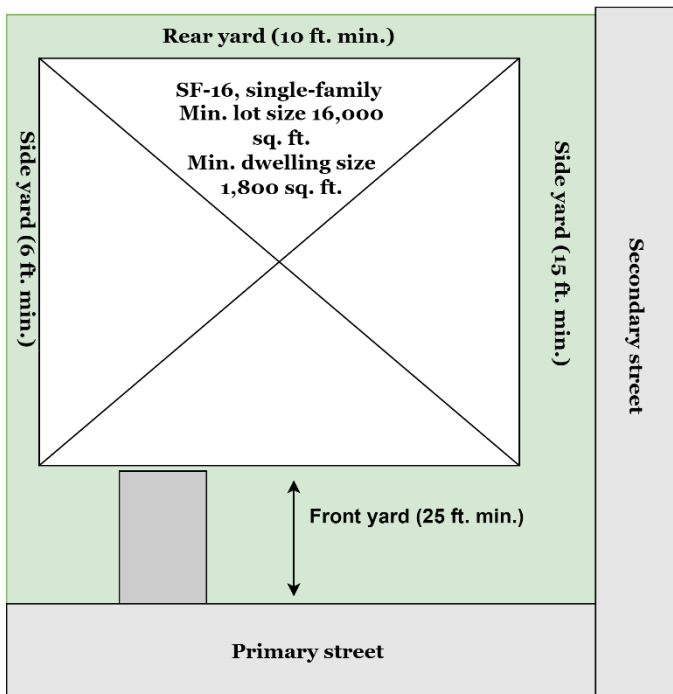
Rear yard (10 ft. min.)

SF-16, single-family
Min. lot size 16,000 sq. ft.
Min. dwelling size 1,800 sq. ft.

Side yard (6 ft. min.)

Side yard (15 ft. min.)

Secondary street

Front yard (25 ft. min.)

Primary street